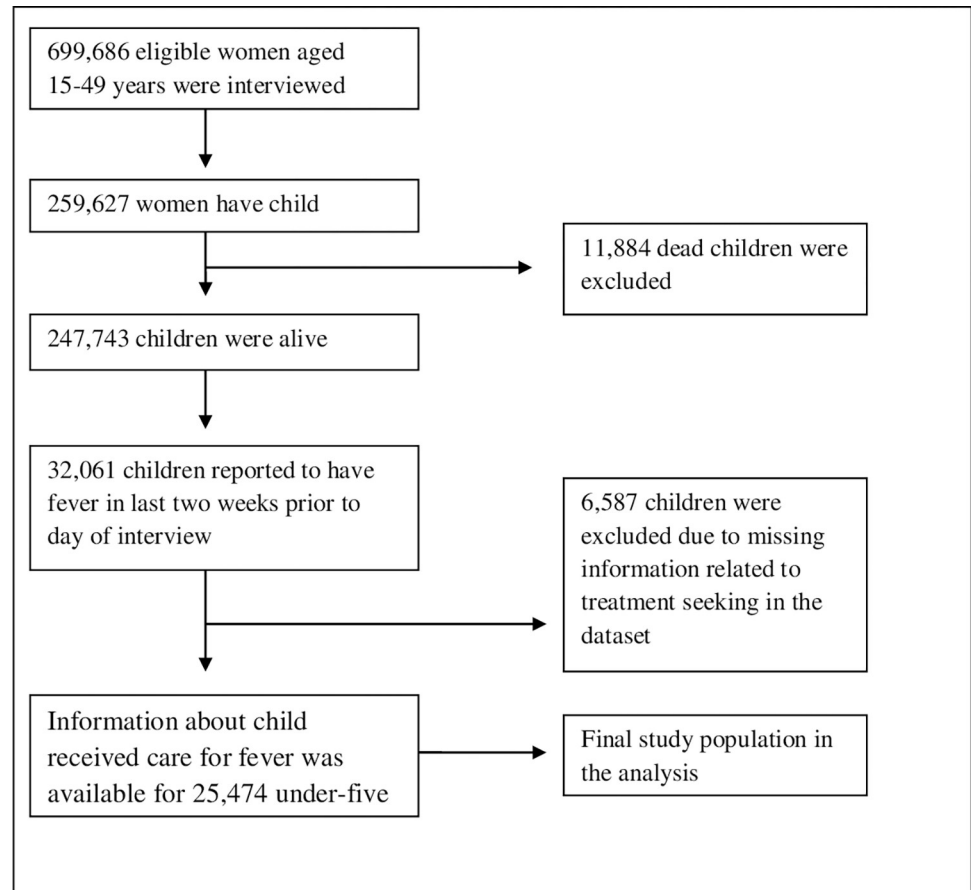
699,686 eligible women aged 15-49 years were interviewed

259,627 women have child

11,884 dead children were excluded

247,743 children were alive

32,061 children reported to have fever in last two weeks prior to day of interview

6,587 children were excluded due to missing information related to treatment seeking in the dataset

Information about child received care for fever was available for 25,474 under-five

Final study population in the analysis